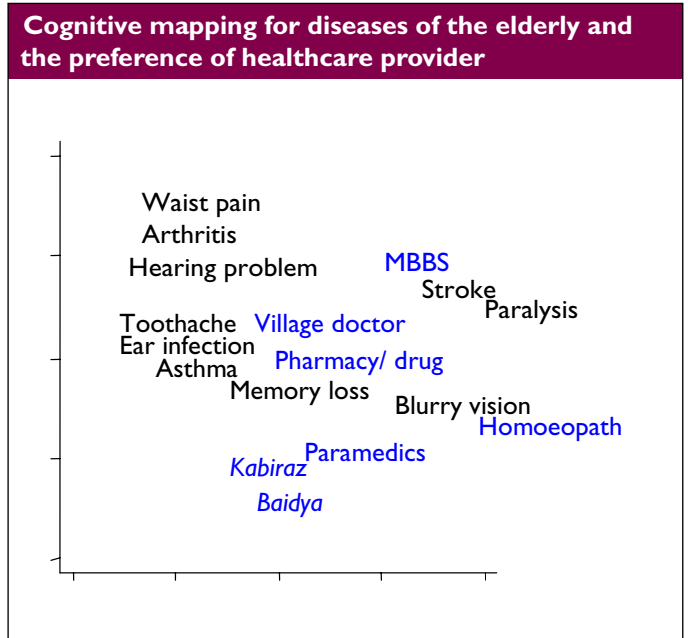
Cognitive mapping for diseases of the elderly and the preference of healthcare provider

Waist pain
Arthritis
Hearing problem
MBBS
Stroke
Paralysis
Toothache
Village doctor
Ear infection
Pharmacy/ drug
Asthma
Memory loss
Blurry vision
Homoeopath
Paramedics
Kabiraz
Baidya